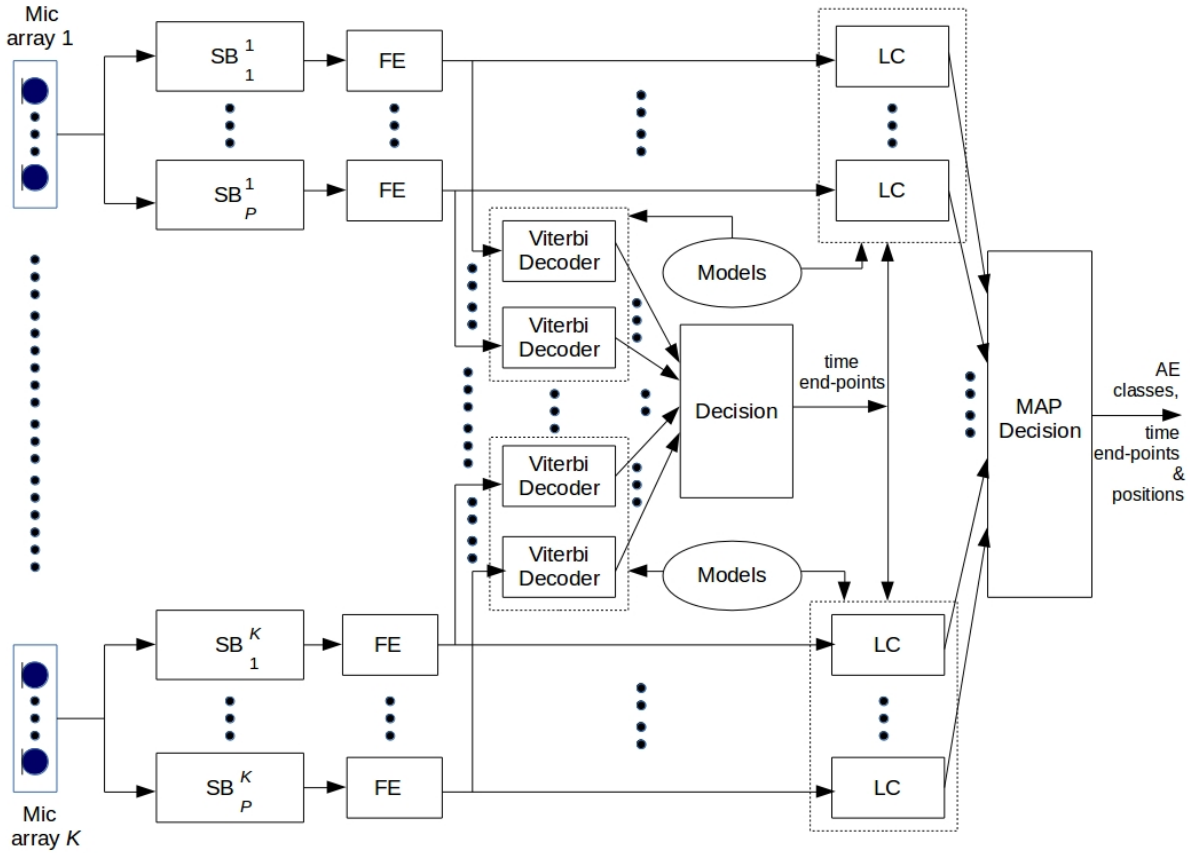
Mic array 1

$SB_1^1$

FE

LC

$SB_P^1$

FE

LC

Viterbi Decoder

Models

Viterbi Decoder

Decision

time end-points

MAP Decision

AE classes, time end-points & positions

Viterbi Decoder

Viterbi Decoder

Models

$SB_1^K$

FE

LC

$SB_P^K$

FE

LC

Mic array $K$